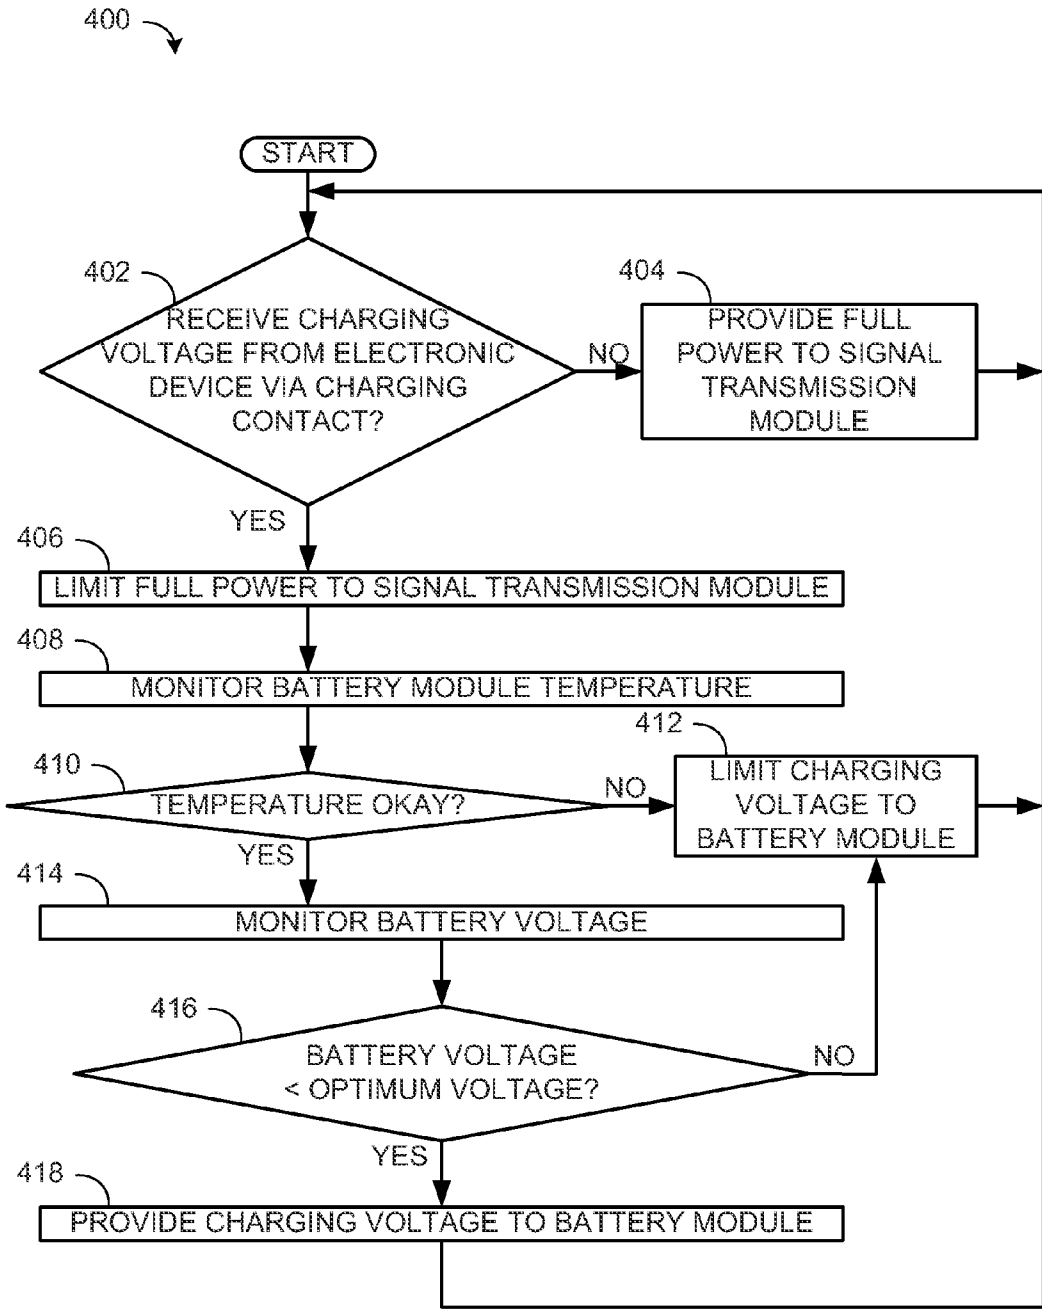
400

START

402

RECEIVE CHARGING VOLTAGE FROM ELECTRONIC DEVICE VIA CHARGING CONTACT?

NO

404

PROVIDE FULL POWER TO SIGNAL TRANSMISSION MODULE

YES

406

LIMIT FULL POWER TO SIGNAL TRANSMISSION MODULE

408

MONITOR BATTERY MODULE TEMPERATURE

410

TEMPERATURE OKAY?

NO

412

LIMIT CHARGING VOLTAGE TO BATTERY MODULE

YES

414

MONITOR BATTERY VOLTAGE

416

BATTERY VOLTAGE < OPTIMUM VOLTAGE?

NO

YES

418

PROVIDE CHARGING VOLTAGE TO BATTERY MODULE